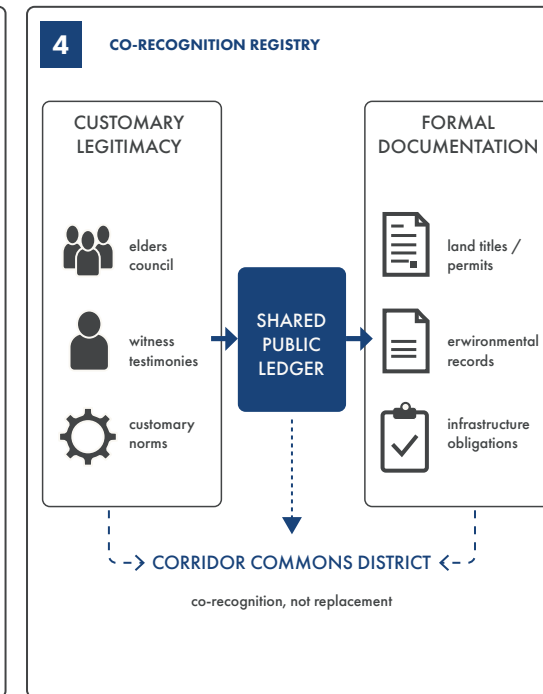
4

CO-RECOGNITION REGISTRY

CUSTOMARY LEGITIMACY

elders council

witness testimonies

customary norms

SHARED PUBLIC LEDGER

FORMAL DOCUMENTATION

land titles / permits

erwironmental records

infrastructure obligations

CORRIDOR COMMONS DISTRICT

co-recognition, not replacement